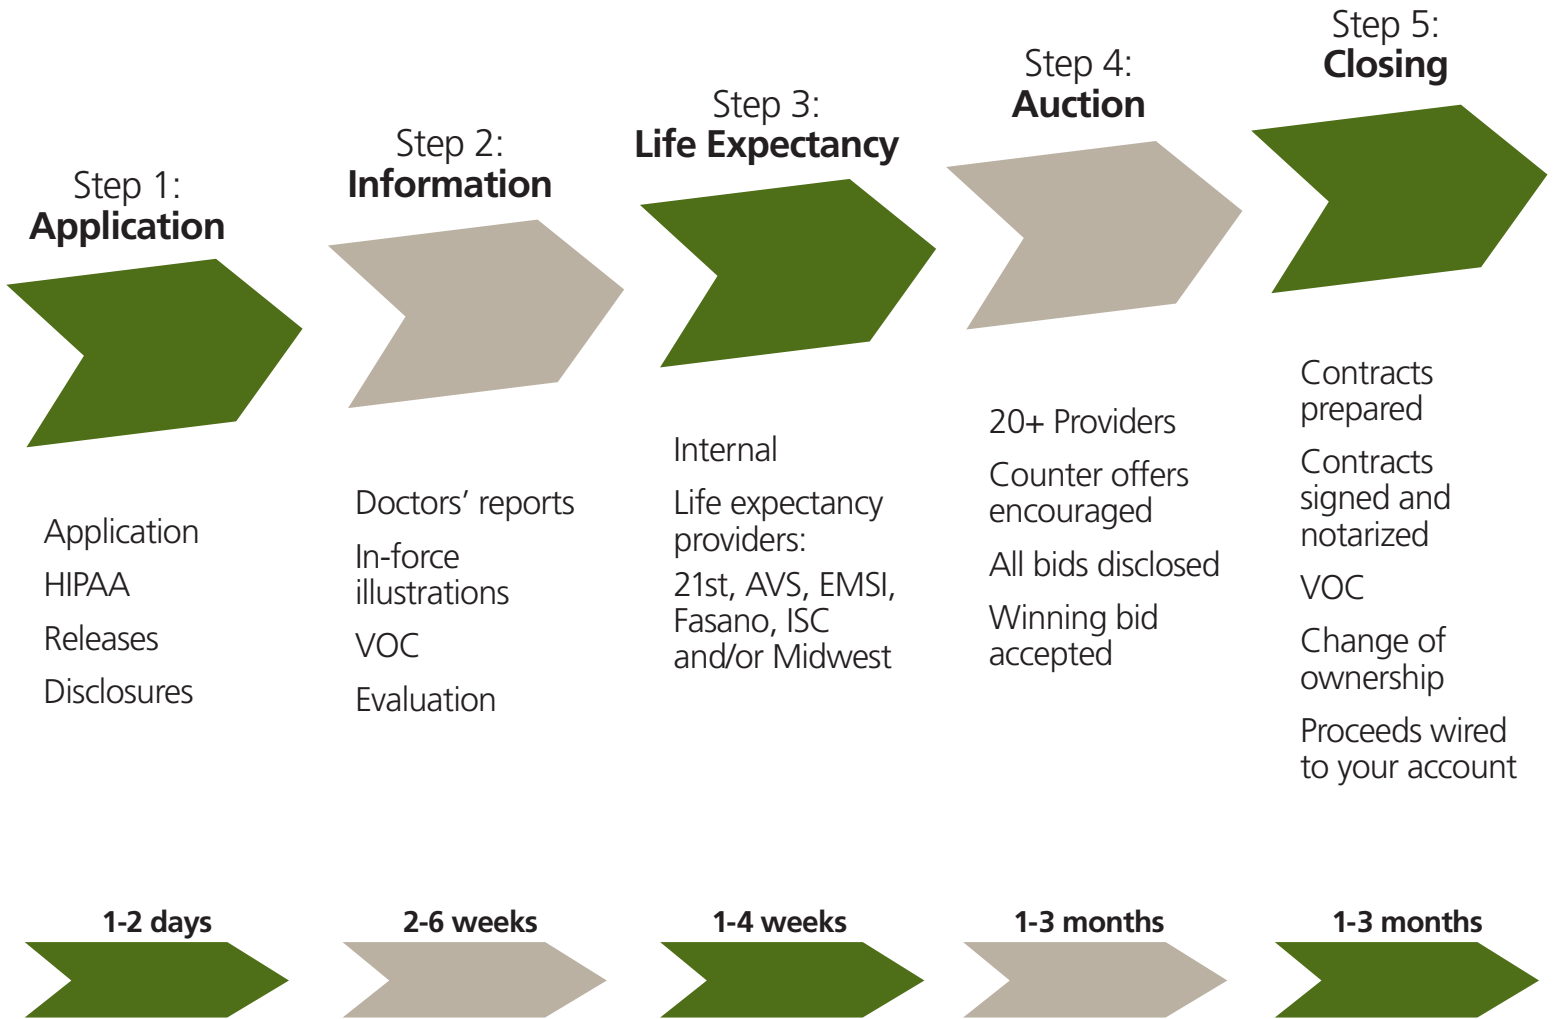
Step 1:
Application

Application

HIPAA

Releases

Disclosures

1-2 days

Step 2:
Information

Doctors' reports

In-force illustrations

VOC

Evaluation

2-6 weeks

Step 3:
Life Expectancy

Internal

Life expectancy providers:

21st, AVS, EMSI, Fasano, ISC and/or Midwest

1-4 weeks

Step 4:
Auction

20+ Providers

Counter offers encouraged

All bids disclosed

Winning bid accepted

1-3 months

Step 5:
Closing

Contracts prepared

Contracts signed and notarized

VOC

Change of ownership

Proceeds wired to your account

1-3 months